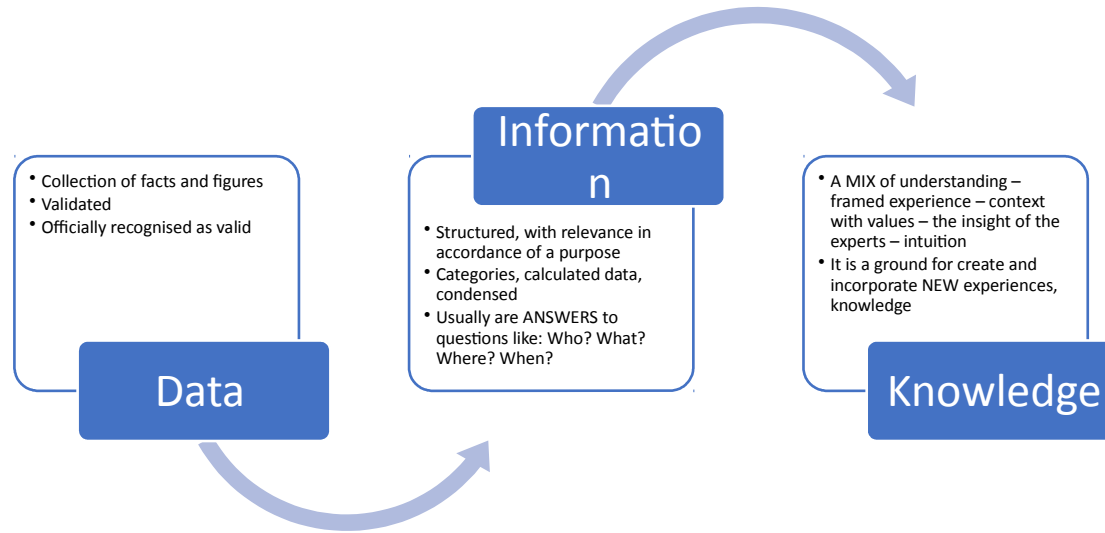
• Collection of facts and figures
• Validated
• Officially recognised as valid

Data

Informatio n

• Structured, with relevance in accordance of a purpose
• Categories, calculated data, condensed
• Usually are ANSWERS to questions like: Who? What? Where? When?

• A MIX of understanding – framed experience – context with values – the insight of the experts – intuition
• It is a ground for create and incorporate NEW experiences, knowledge

Knowledge